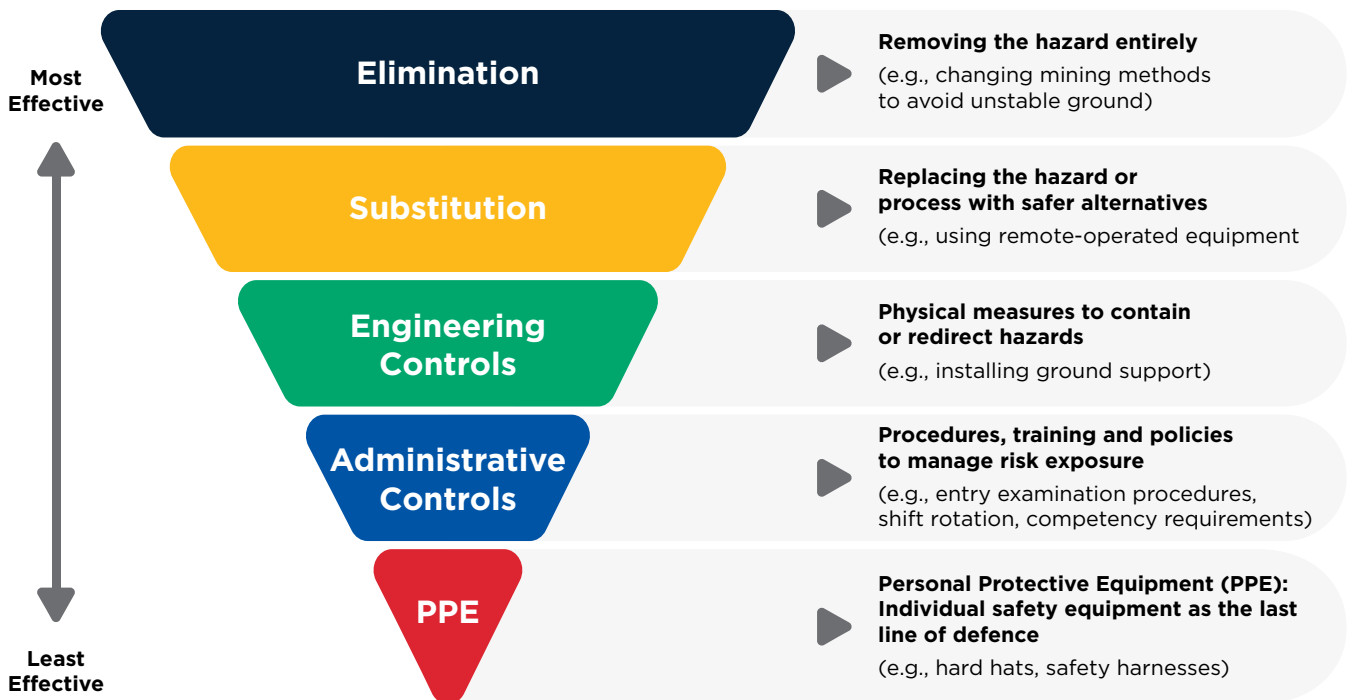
Most Effective

Least Effective

Elimination

Removing the hazard entirely
(e.g., changing mining methods to avoid unstable ground)

Substitution

Replacing the hazard or process with safer alternatives
(e.g., using remote-operated equipment

Engineering Controls

Physical measures to contain or redirect hazards
(e.g., installing ground support)

Administrative Controls

Procedures, training and policies to manage risk exposure
(e.g., entry examination procedures, shift rotation, competency requirements)

PPE

Personal Protective Equipment (PPE): Individual safety equipment as the last line of defence
(e.g., hard hats, safety harnesses)